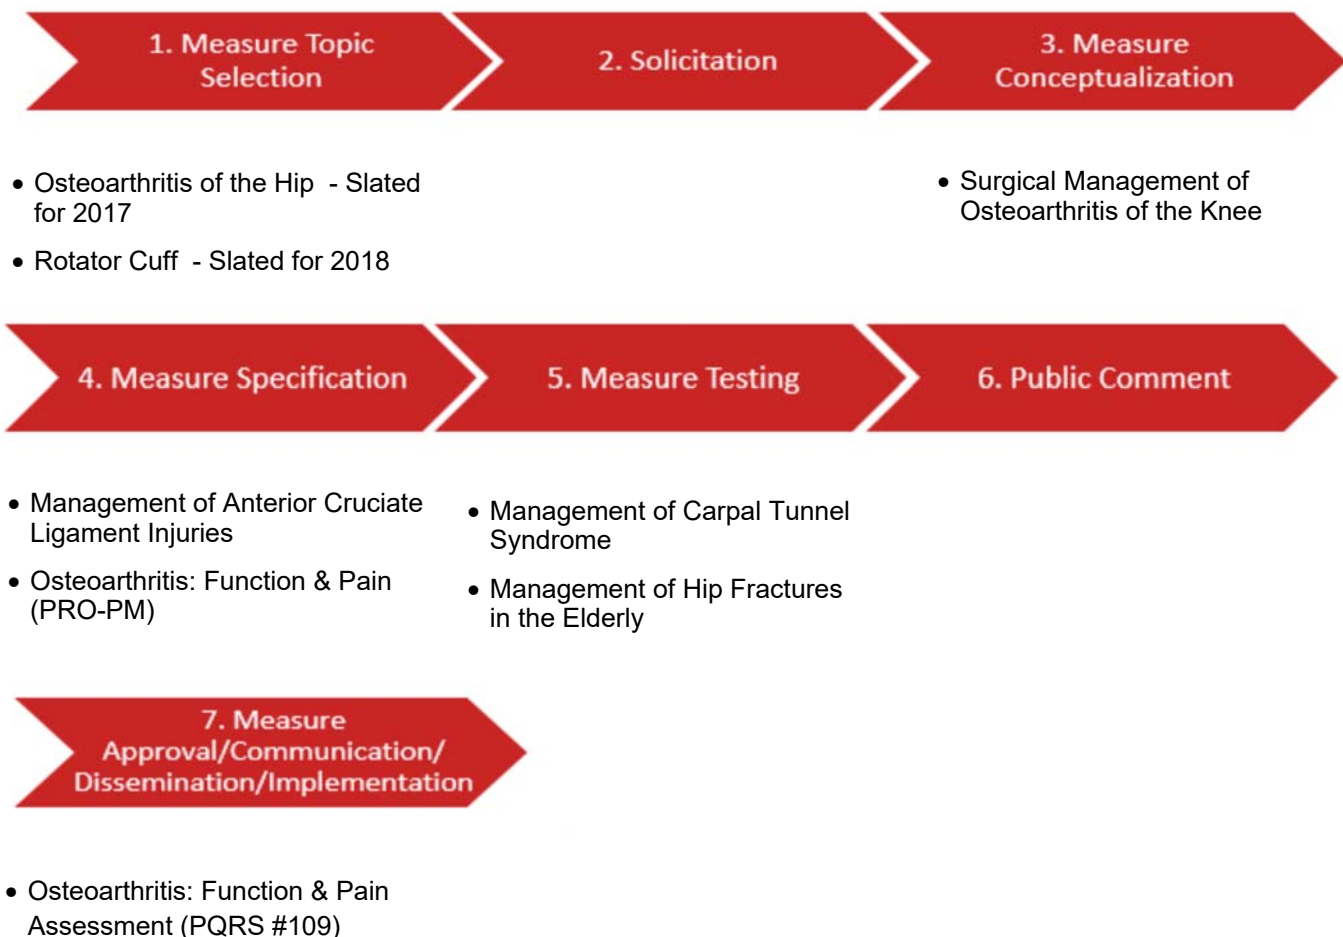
1. Measure Topic Selection

2. Solicitation

3. Measure Conceptualization

• Osteoarthritis of the Hip - Slated for 2017

• Rotator Cuff - Slated for 2018

• Surgical Management of Osteoarthritis of the Knee

4. Measure Specification

5. Measure Testing

6. Public Comment

• Management of Anterior Cruciate Ligament Injuries

• Osteoarthritis: Function & Pain (PRO-PM)

• Management of Carpal Tunnel Syndrome

• Management of Hip Fractures in the Elderly

7. Measure Approval/Communication/ Dissemination/Implementation

• Osteoarthritis: Function & Pain Assessment (PQRS #109)